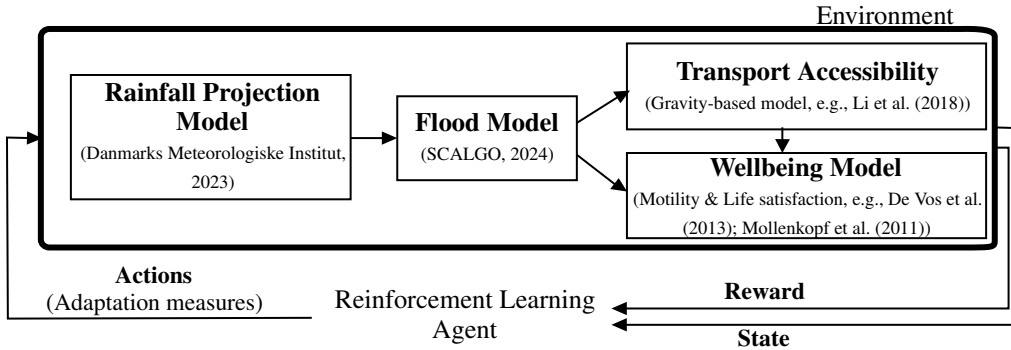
Environment

Rainfall Projection Model
(Danmarks Meteorologiske Institut, 2023)

Flood Model
(SCALGO, 2024)

Transport Accessibility
(Gravity-based model, e.g., Li et al. (2018))

Wellbeing Model
(Motility & Life satisfaction, e.g., De Vos et al. (2013); Mollenkopf et al. (2011))

Actions
(Adaptation measures)

Reinforcement Learning Agent

Reward

State